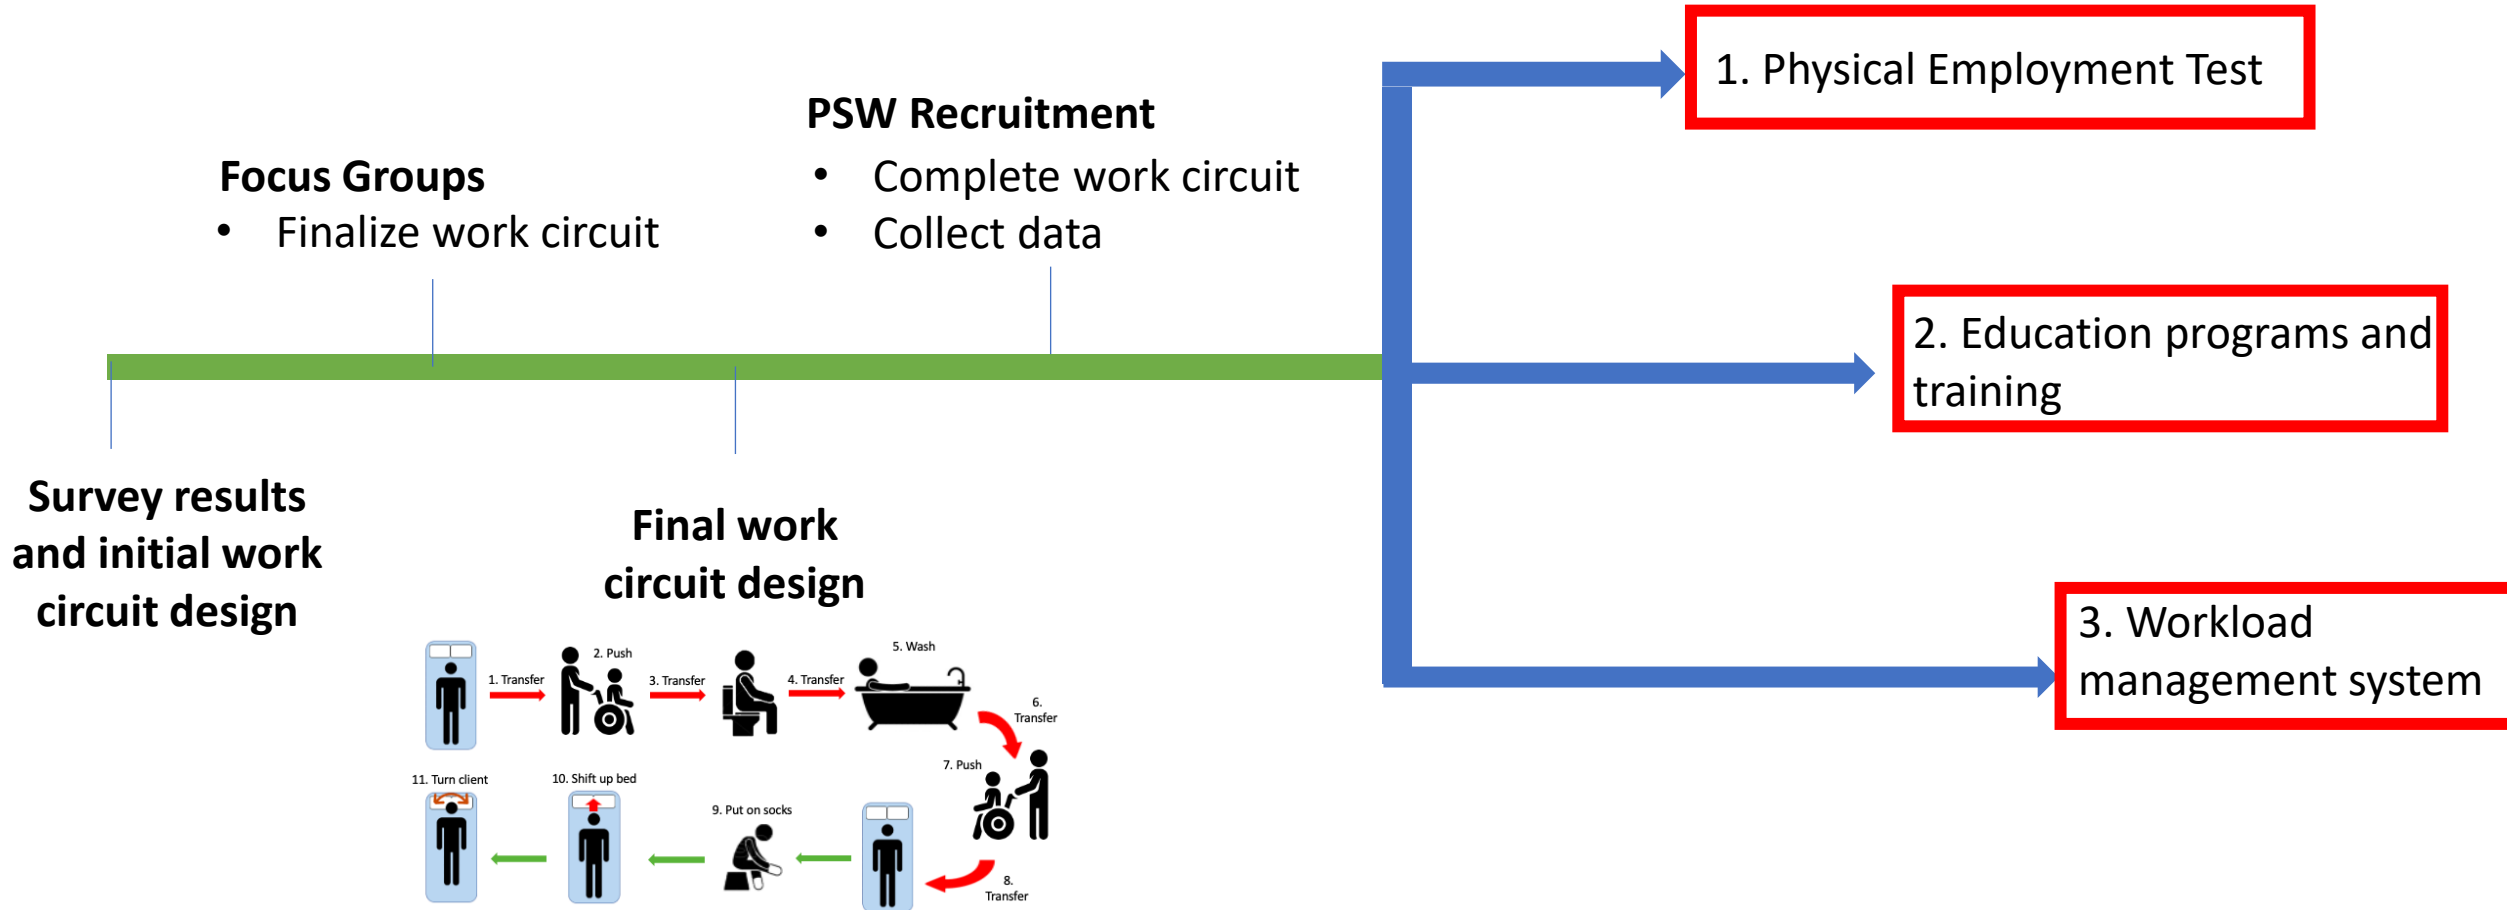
PSW Recruitment
• Complete work circuit
• Collect data

Focus Groups
• Finalize work circuit

1. Physical Employment Test

2. Education programs and training

3. Workload management system

Survey results and initial work circuit design

Final work circuit design

1. Transfer
2. Push
3. Transfer
4. Transfer
5. Wash
6. Transfer
7. Push
8. Transfer
9. Put on socks
10. Shift up bed
11. Turn client